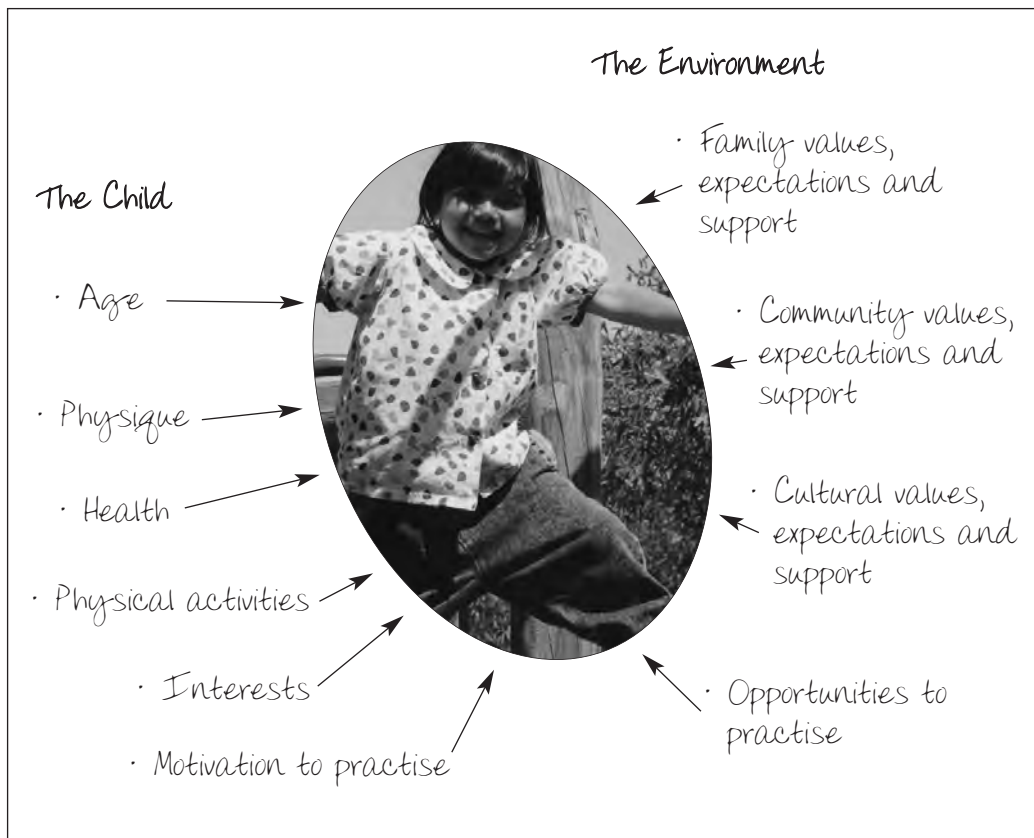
The Environment

The Child

· Family values, expectations and support

· Age

· Community values, expectations and support

· Physique

· Health

· Cultural values, expectations and support

· Physical activities

· Interests

· Opportunities to practise

· Motivation to practise